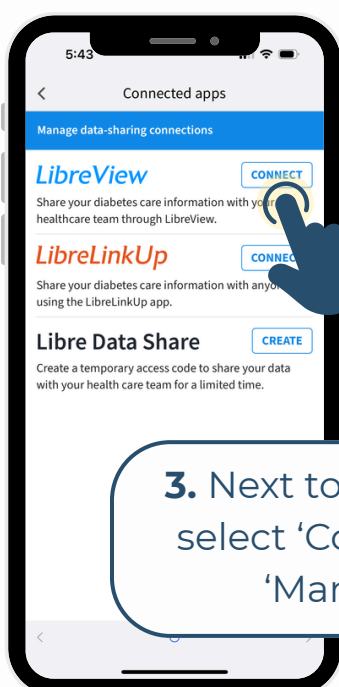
5:43

Connected apps

Manage data-sharing connections

LibreView

CONNECT

Share your diabetes care information with your healthcare team through LibreView.

LibreLinkUp

CONNE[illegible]

Share your diabetes care information with anyo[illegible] using the LibreLinkUp app.

Libre Data Share

CREATE

Create a temporary access code to share your data with your health care team for a limited time.

3. Next to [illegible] select 'Co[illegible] 'Mar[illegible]